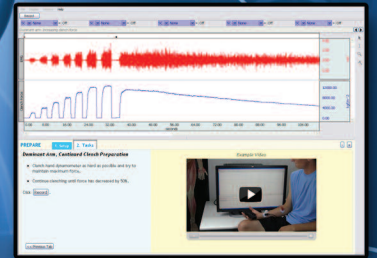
PREPARE 1. Setup 2. Tasks

Dominant Arm, Continued Clench Preparation

Clench hand dynamometer as hard as possible and try to maintain maximum force.

Continue clenching until force has decreased by 50%.

Click Record

Example Video